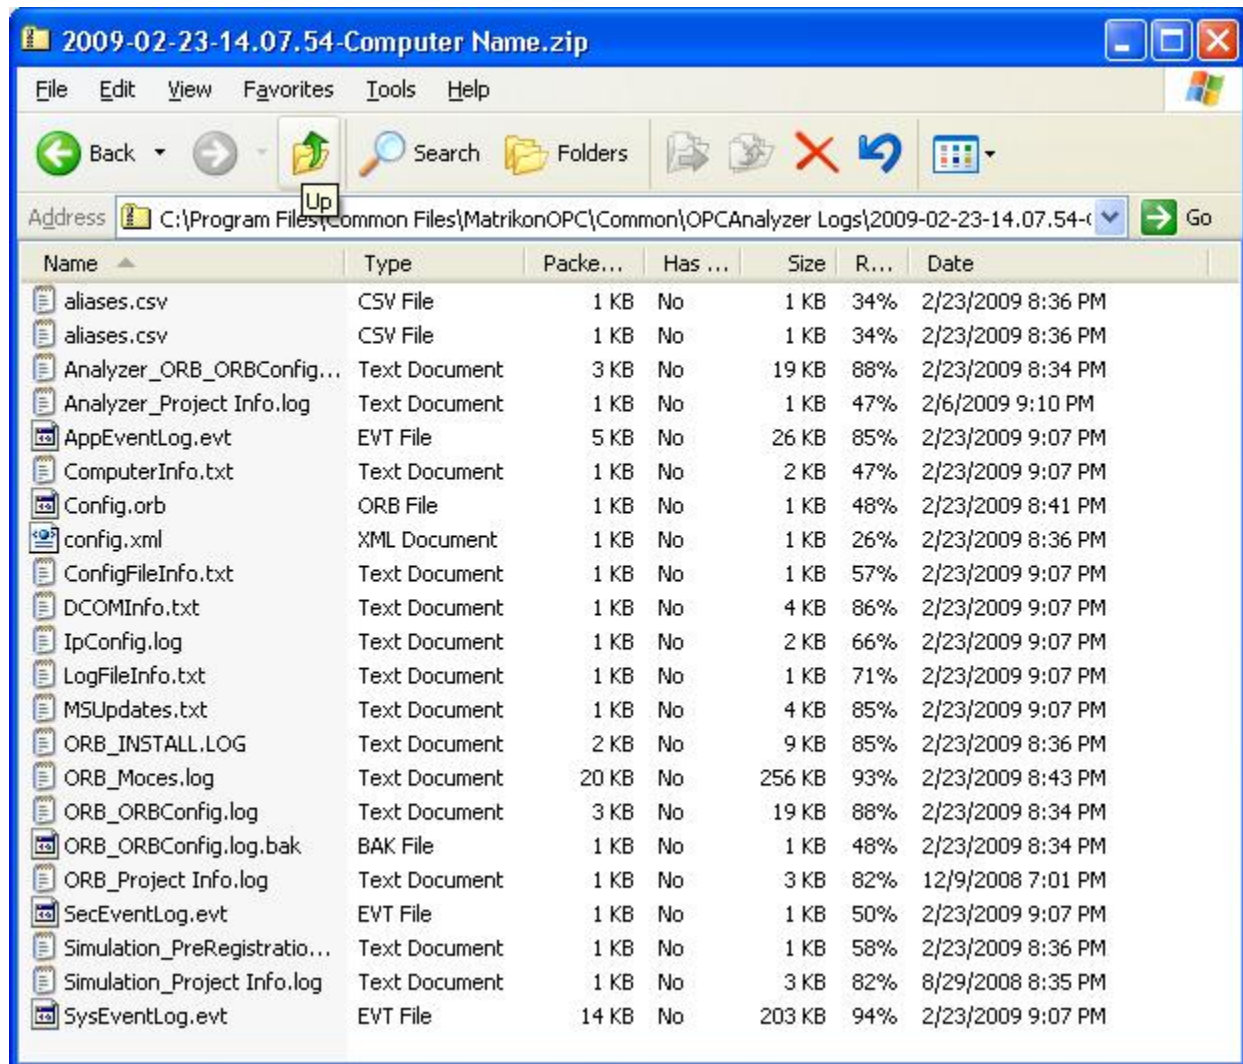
2009-02-23-14.07.54-Computer Name.zip

File Edit View Favorites Tools Help

Back Up Search Folders

Address C:\Program Files\Common Files\MatrikonOPC\Common\OPCAnalyzer Logs\2009-02-23-14.07.54-( Go

| Name | Type | Packe... | Has ... | Size | R... | Date |
|---|---|---|---|---|---|---|
| aliases.csv | CSV File | 1 KB | No | 1 KB | 34% | 2/23/2009 8:36 PM |
| aliases.csv | CSV File | 1 KB | No | 1 KB | 34% | 2/23/2009 8:36 PM |
| Analyzer_ORB_ORBConfig... | Text Document | 3 KB | No | 19 KB | 88% | 2/23/2009 8:34 PM |
| Analyzer_Project Info.log | Text Document | 1 KB | No | 1 KB | 47% | 2/6/2009 9:10 PM |
| AppEventLog.evt | EVT File | 5 KB | No | 26 KB | 85% | 2/23/2009 9:07 PM |
| ComputerInfo.txt | Text Document | 1 KB | No | 2 KB | 47% | 2/23/2009 9:07 PM |
| Config.orb | ORB File | 1 KB | No | 1 KB | 48% | 2/23/2009 8:41 PM |
| config.xml | XML Document | 1 KB | No | 1 KB | 26% | 2/23/2009 8:36 PM |
| ConfigFileInfo.txt | Text Document | 1 KB | No | 1 KB | 57% | 2/23/2009 9:07 PM |
| DCOMInfo.txt | Text Document | 1 KB | No | 4 KB | 86% | 2/23/2009 9:07 PM |
| IpConfig.log | Text Document | 1 KB | No | 2 KB | 66% | 2/23/2009 9:07 PM |
| LogFileInfo.txt | Text Document | 1 KB | No | 1 KB | 71% | 2/23/2009 9:07 PM |
| MSUpdates.txt | Text Document | 1 KB | No | 4 KB | 85% | 2/23/2009 9:07 PM |
| ORB_INSTALL.LOG | Text Document | 2 KB | No | 9 KB | 85% | 2/23/2009 8:36 PM |
| ORB_Moces.log | Text Document | 20 KB | No | 256 KB | 93% | 2/23/2009 8:43 PM |
| ORB_ORBConfig.log | Text Document | 3 KB | No | 19 KB | 88% | 2/23/2009 8:34 PM |
| ORB_ORBConfig.log.bak | BAK File | 1 KB | No | 1 KB | 48% | 2/23/2009 8:34 PM |
| ORB_Project Info.log | Text Document | 1 KB | No | 3 KB | 82% | 12/9/2008 7:01 PM |
| SecEventLog.evt | EVT File | 1 KB | No | 1 KB | 50% | 2/23/2009 9:07 PM |
| Simulation_PreRegistratio... | Text Document | 1 KB | No | 1 KB | 58% | 2/23/2009 8:36 PM |
| Simulation_Project Info.log | Text Document | 1 KB | No | 3 KB | 82% | 8/29/2008 8:35 PM |
| SysEventLog.evt | EVT File | 14 KB | No | 203 KB | 94% | 2/23/2009 9:07 PM |